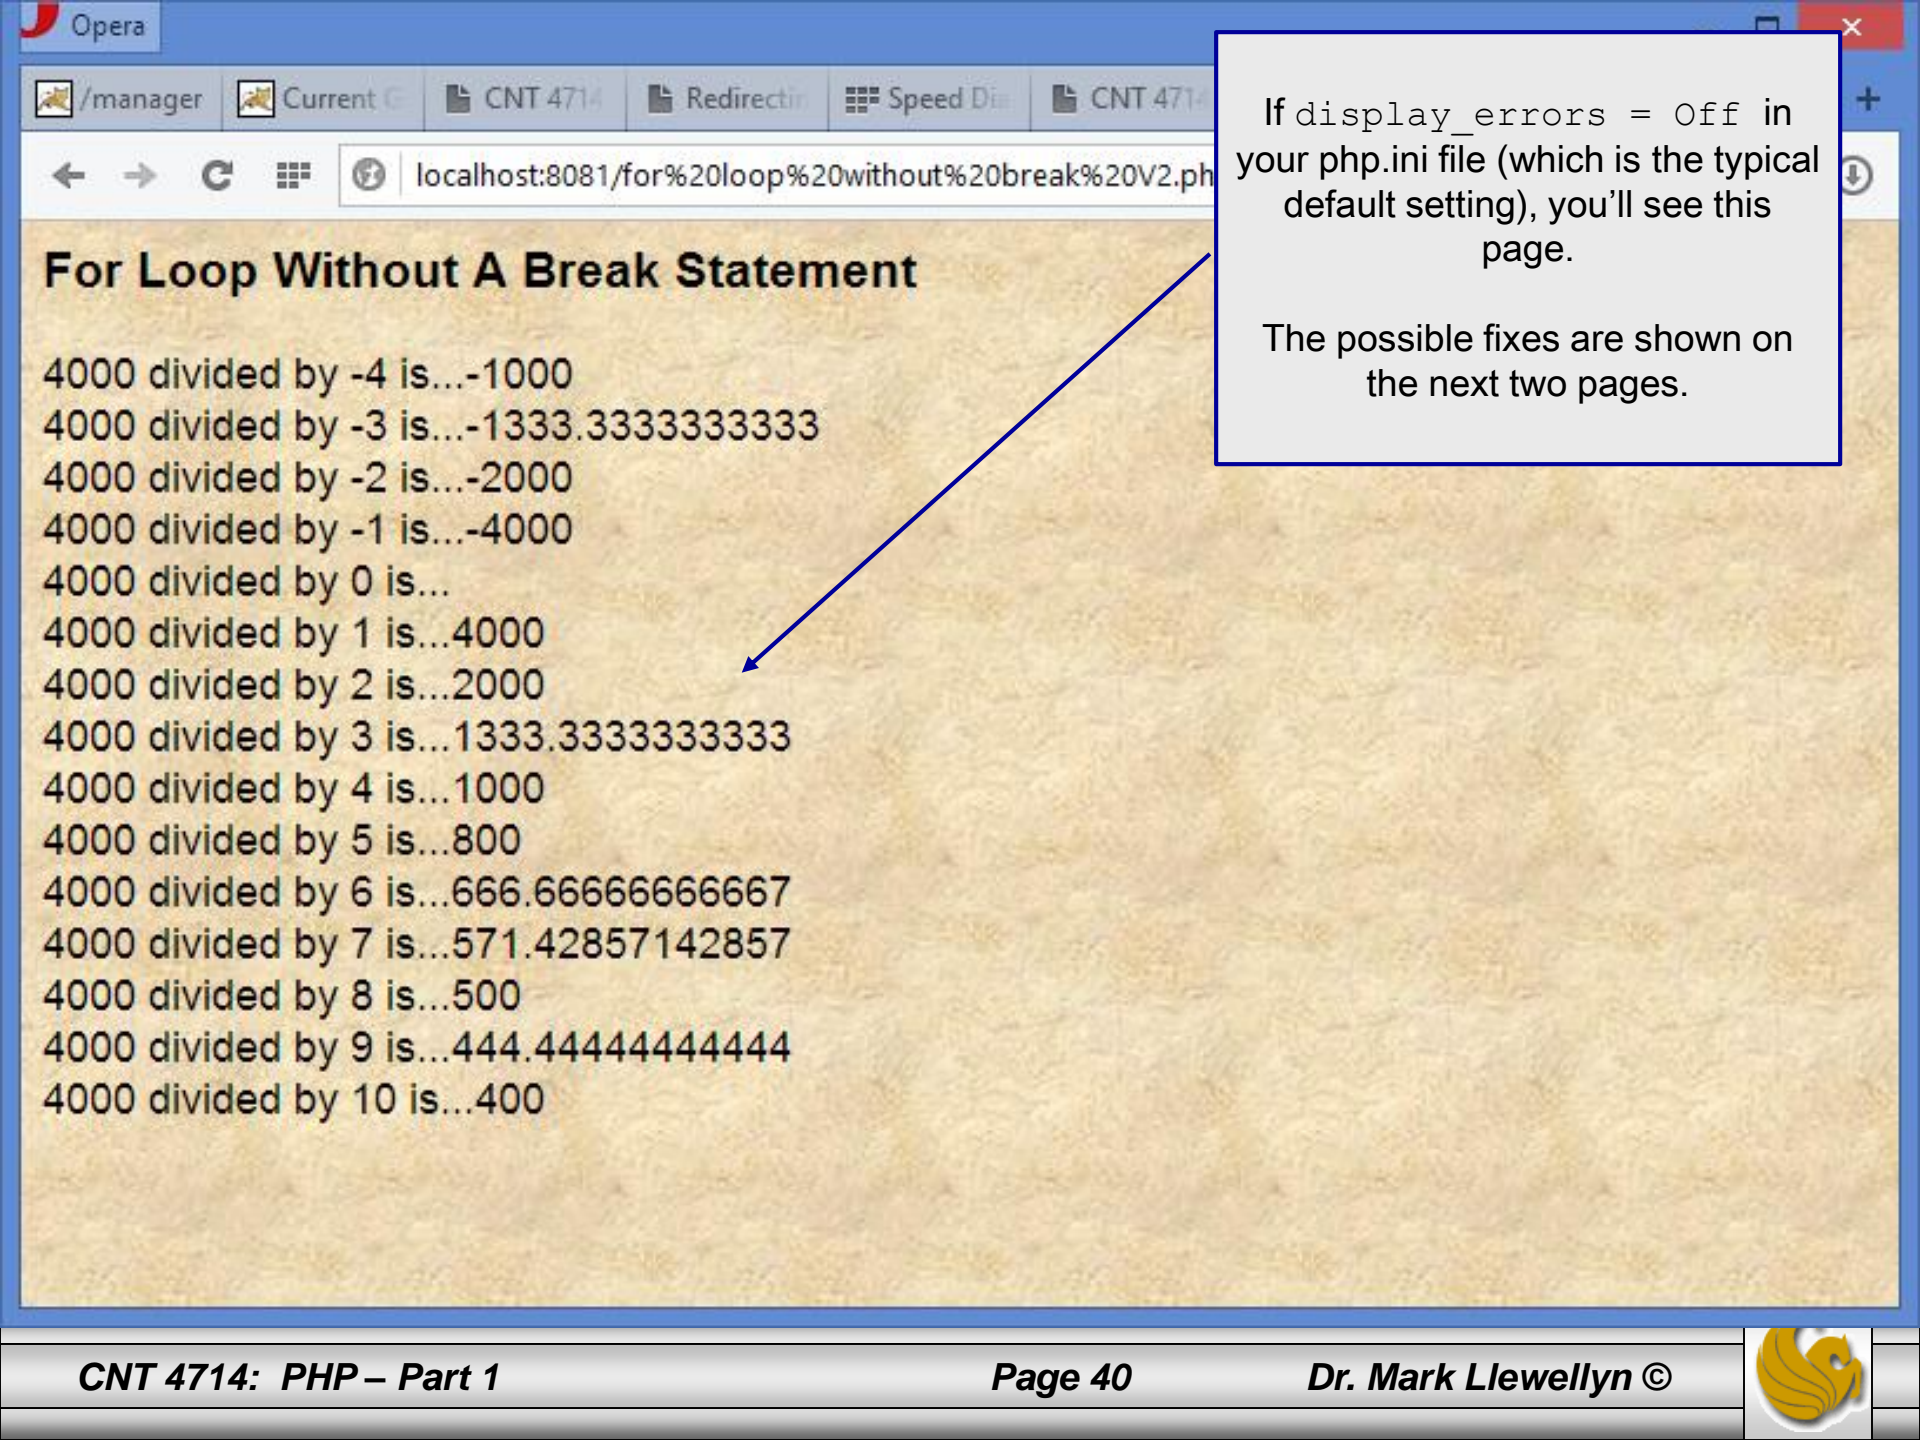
Opera

/manager | Current | CNT 4714 | Redirecti | Speed Di | CNT 471

localhost:8081/for%20loop%20without%20break%20V2.ph

For Loop Without A Break Statement

4000 divided by -4 is...-1000
4000 divided by -3 is...-1333.3333333333
4000 divided by -2 is...-2000
4000 divided by -1 is...-4000
4000 divided by 0 is...
4000 divided by 1 is...4000
4000 divided by 2 is...2000
4000 divided by 3 is...1333.3333333333
4000 divided by 4 is...1000
4000 divided by 5 is...800
4000 divided by 6 is...666.66666666667
4000 divided by 7 is...571.42857142857
4000 divided by 8 is...500
4000 divided by 9 is...444.44444444444
4000 divided by 10 is...400

If display_errors = Off in your php.ini file (which is the typical default setting), you'll see this page.

The possible fixes are shown on the next two pages.

CNT 4714: PHP – Part 1 Page 40 Dr. Mark Llewellyn ©